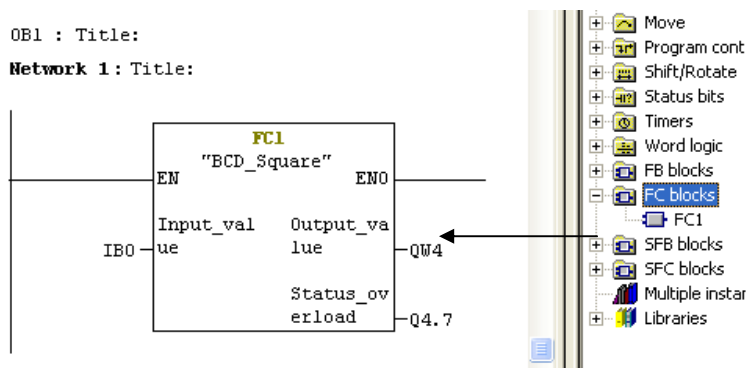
OB1 : Title:

Network 1 : Title:

FC1
"BCD_Square"
EN
ENO
Input_value
Output_value
IB0
QW4
Status_overload
Q4.7

Move
Program cont
Shift/Rotate
Status bits
Timers
Word logic
FB blocks
FC blocks
FC1
SFB blocks
SFC blocks
Multiple instar
Libraries